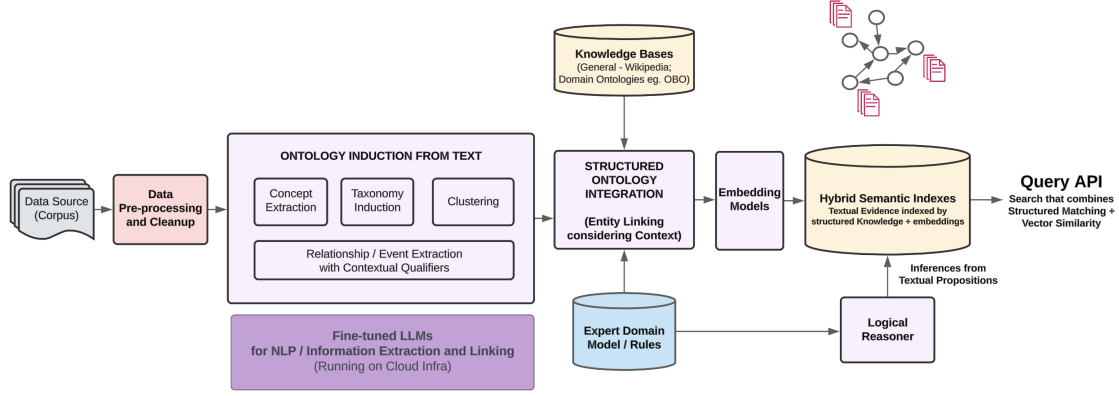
Knowledge Bases
(General - Wikipedia;
Domain Ontologies eg. OBO)

Data Source
(Corpus)

Data
Pre-processing
and Cleanup

ONTOLOGY INDUCTION FROM TEXT

Concept
Extraction

Taxonomy
Induction

Clustering

Relationship / Event Extraction
with Contextual Qualifiers

Fine-tuned LLMs
for NLP / Information Extraction and Linking
(Running on Cloud Infra)

STRUCTURED
ONTOLOGY
INTEGRATION

(Entity Linking
considering Context)

Embedding
Models

Hybrid Semantic Indexes
Textual Evidence indexed by
structured Knowledge + embeddings

Query API
Search that combines
Structured Matching +
Vector Similarity

Inferences from
Textual Propositions

Expert Domain
Model / Rules

Logical
Reasoner